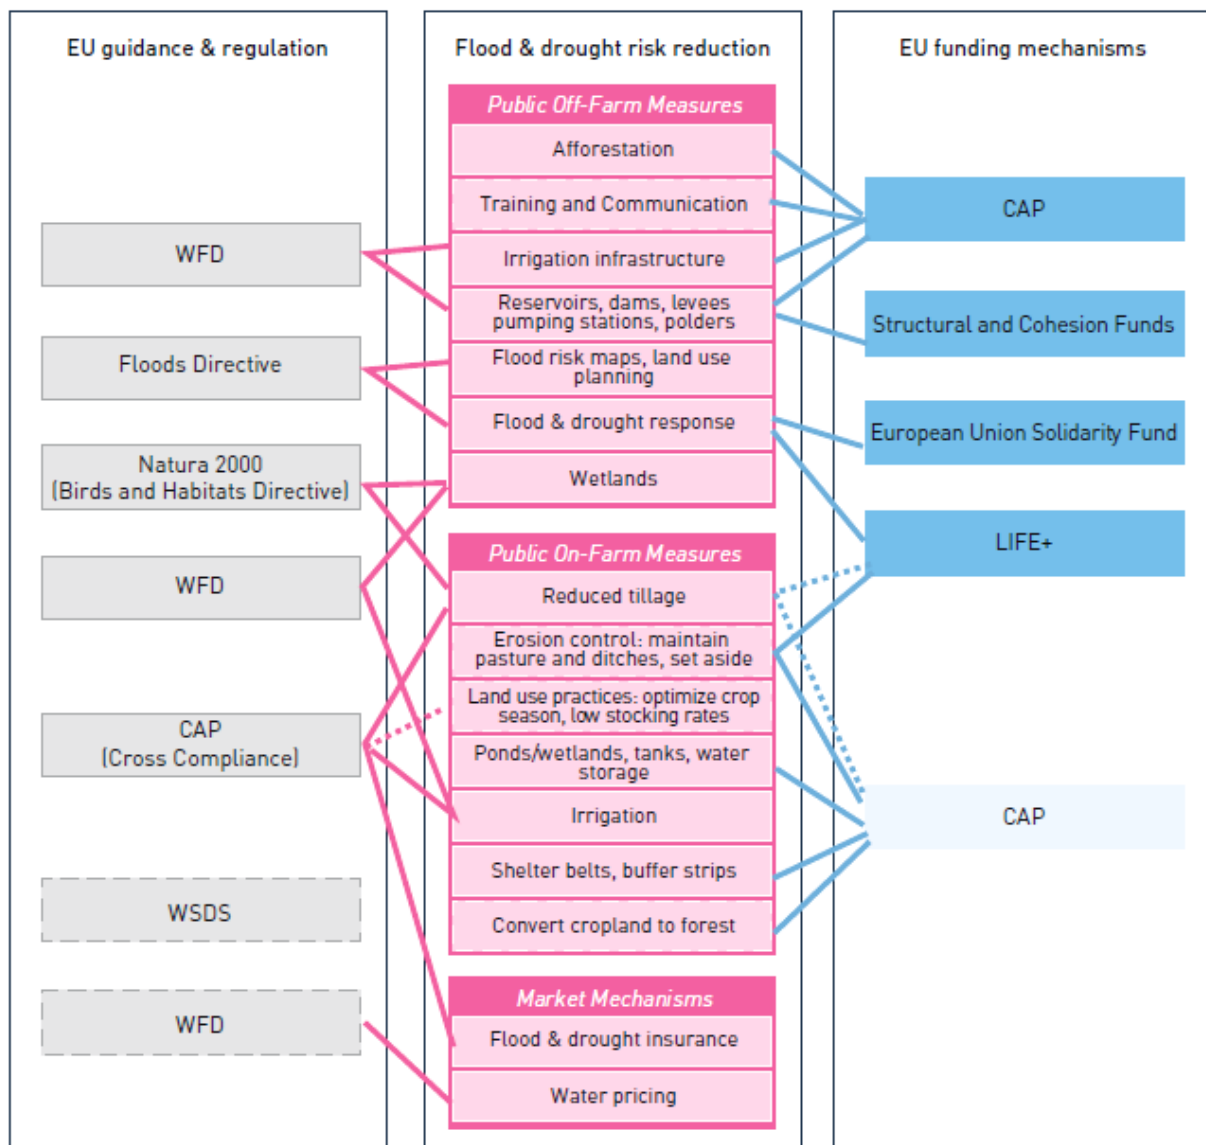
EU guidance & regulation

WFD

Floods Directive

Natura 2000 (Birds and Habitats Directive)

WFD

CAP (Cross Compliance)

WSDS

WFD

Flood & drought risk reduction

Public Off-Farm Measures

Afforestation

Training and Communication

Irrigation infrastructure

Reservoirs, dams, levees pumping stations, polders

Flood risk maps, land use planning

Flood & drought response

Wetlands

Public On-Farm Measures

Reduced tillage

Erosion control: maintain pasture and ditches, set aside

Land use practices: optimize crop season, low stocking rates

Ponds/wetlands, tanks, water storage

Irrigation

Shelter belts, buffer strips

Convert cropland to forest

Market Mechanisms

Flood & drought insurance

Water pricing

EU funding mechanisms

CAP

Structural and Cohesion Funds

European Union Solidarity Fund

LIFE+

CAP